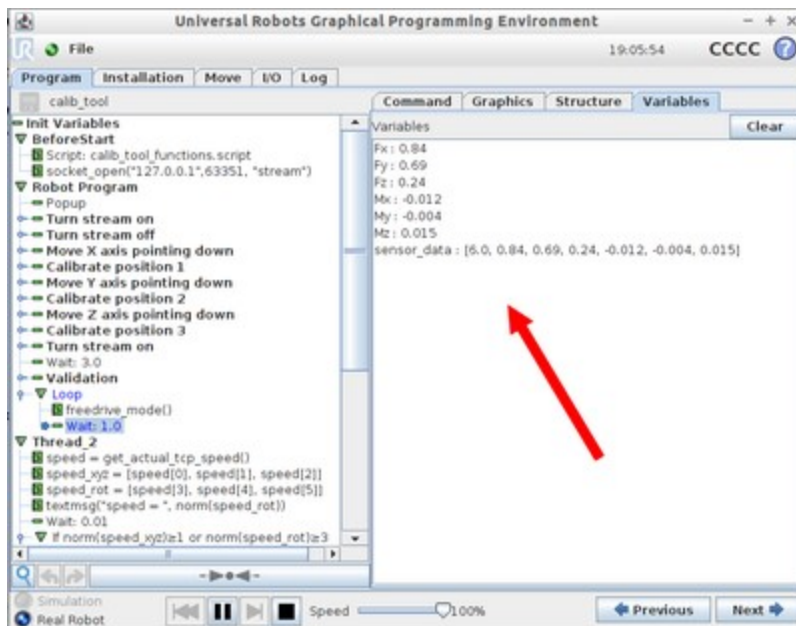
Universal Robots Graphical Programming Environment

File

19:05:54

CCCC

Program | Installation | Move | I/O | Log

calib_tool

Init Variables
BeforeStart
Script: calib_tool_functions.script
socket_open("127.0.0.1",63351, "stream")
Robot Program
Popup
Turn stream on
Turn stream off
Move X axis pointing down
Calibrate position 1
Move Y axis pointing down
Calibrate position 2
Move Z axis pointing down
Calibrate position 3
Turn stream on
Wait: 3.0
Validation
Loop
freedrive_mode()
Wait: 1.0
Thread_2
speed = get_actual_tcp_speed()
speed_xyz = [speed[0], speed[1], speed[2]]
speed_rot = [speed[3], speed[4], speed[5]]
textmsg("speed = ", norm(speed_rot))
Wait: 0.01
If norm(speed_xyz)≥1 or norm(speed_rot)≥3

Command | Graphics | Structure | Variables

Variables

Clear

Fx : 0.84
Fy : 0.69
Fz : 0.24
Mx : -0.012
My : -0.004
Mz : 0.015
sensor_data : [6.0, 0.84, 0.69, 0.24, -0.012, -0.004, 0.015]

Simulation
Real Robot

Speed

100%

Previous

Next